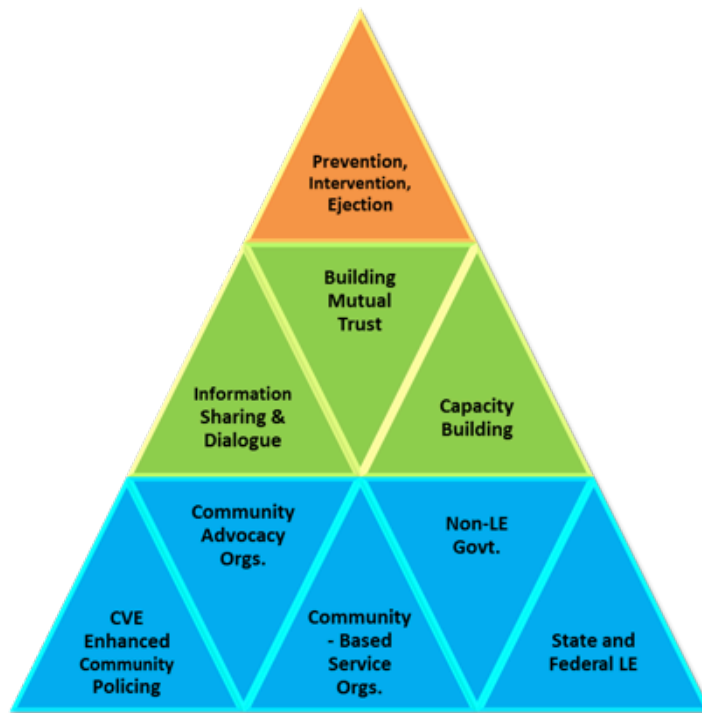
Prevention, Intervention, Ejection

Building Mutual Trust

Information Sharing & Dialogue

Capacity Building

Community Advocacy Orgs.

Non-LE Govt.

CVE Enhanced Community Policing

Community - Based Service Orgs.

State and Federal LE